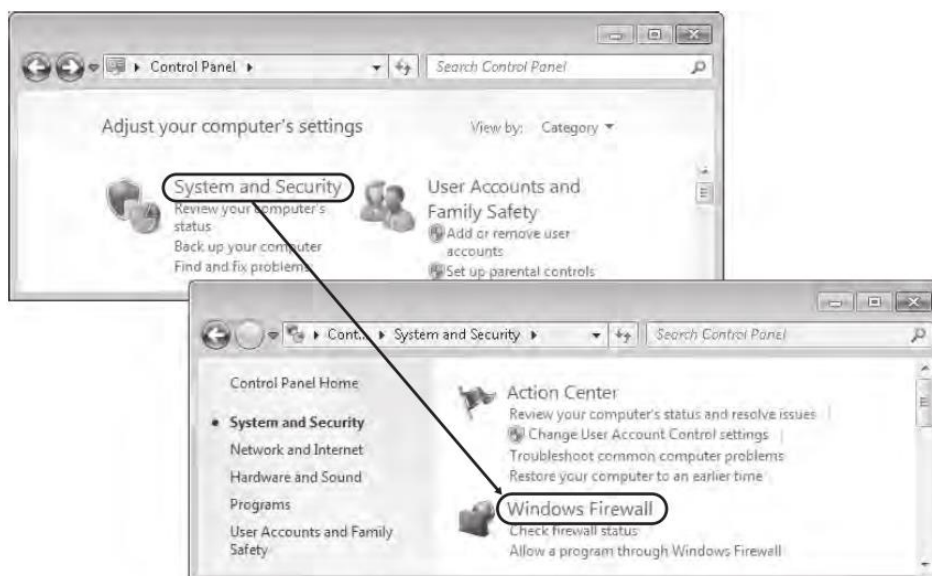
Control Panel ▸

Search Control Panel

Adjust your computer's settings

View by: Category ▾

System and Security
Review your computer's status
Back up your computer
Find and fix problems

User Accounts and Family Safety
Add or remove user accounts
Set up parental controls

Cont... ▸ System and Security ▸

Search Control Panel

Control Panel Home

System and Security
Network and Internet
Hardware and Sound
Programs
User Accounts and Family Safety

Action Center
Review your computer's status and resolve issues
Change User Account Control settings
Troubleshoot common computer problems
Restore your computer to an earlier time

Windows Firewall
Check firewall status
Allow a program through Windows Firewall